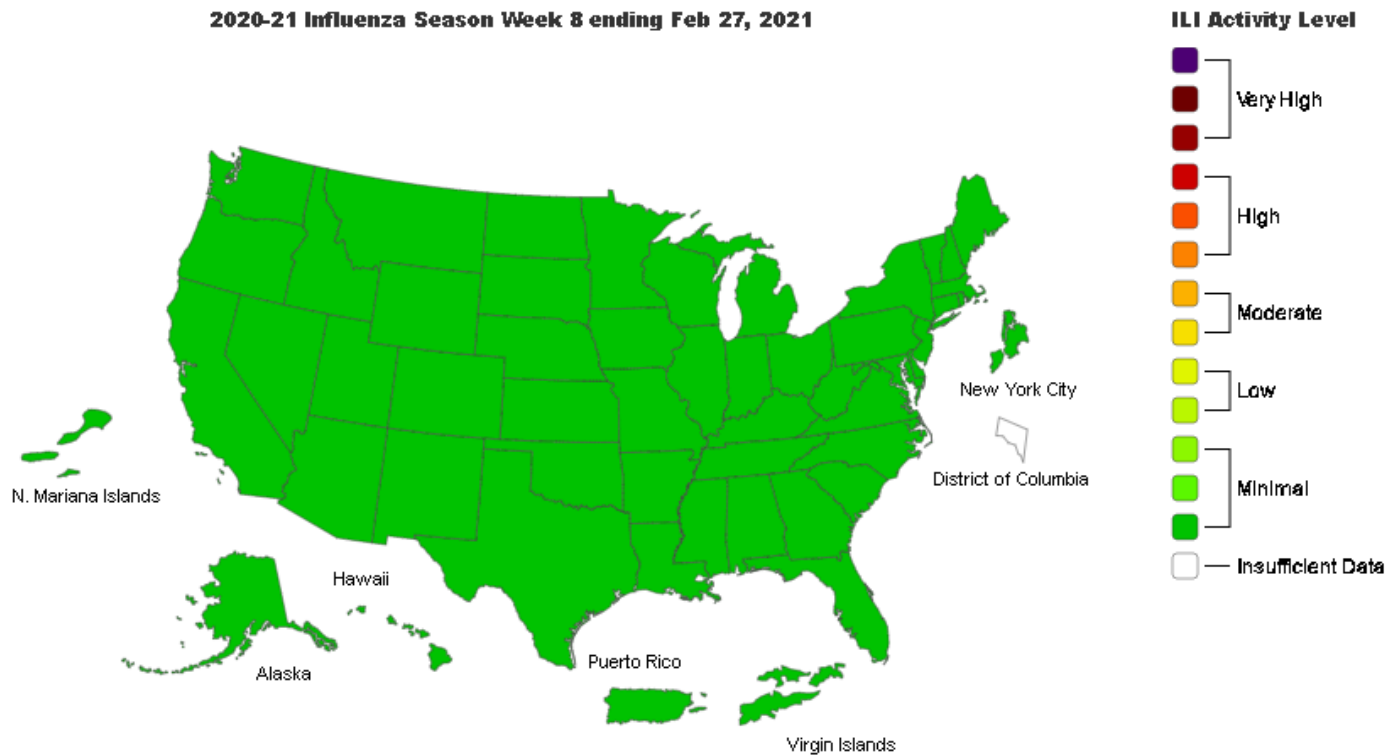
2020-21 Influenza Season Week 8 ending Feb 27, 2021

ILI Activity Level

Very High

High

Moderate

Low

Minimal

Insufficient Data

New York City

District of Columbia

N. Mariana Islands

Hawaii

Alaska

Puerto Rico

Virgin Islands